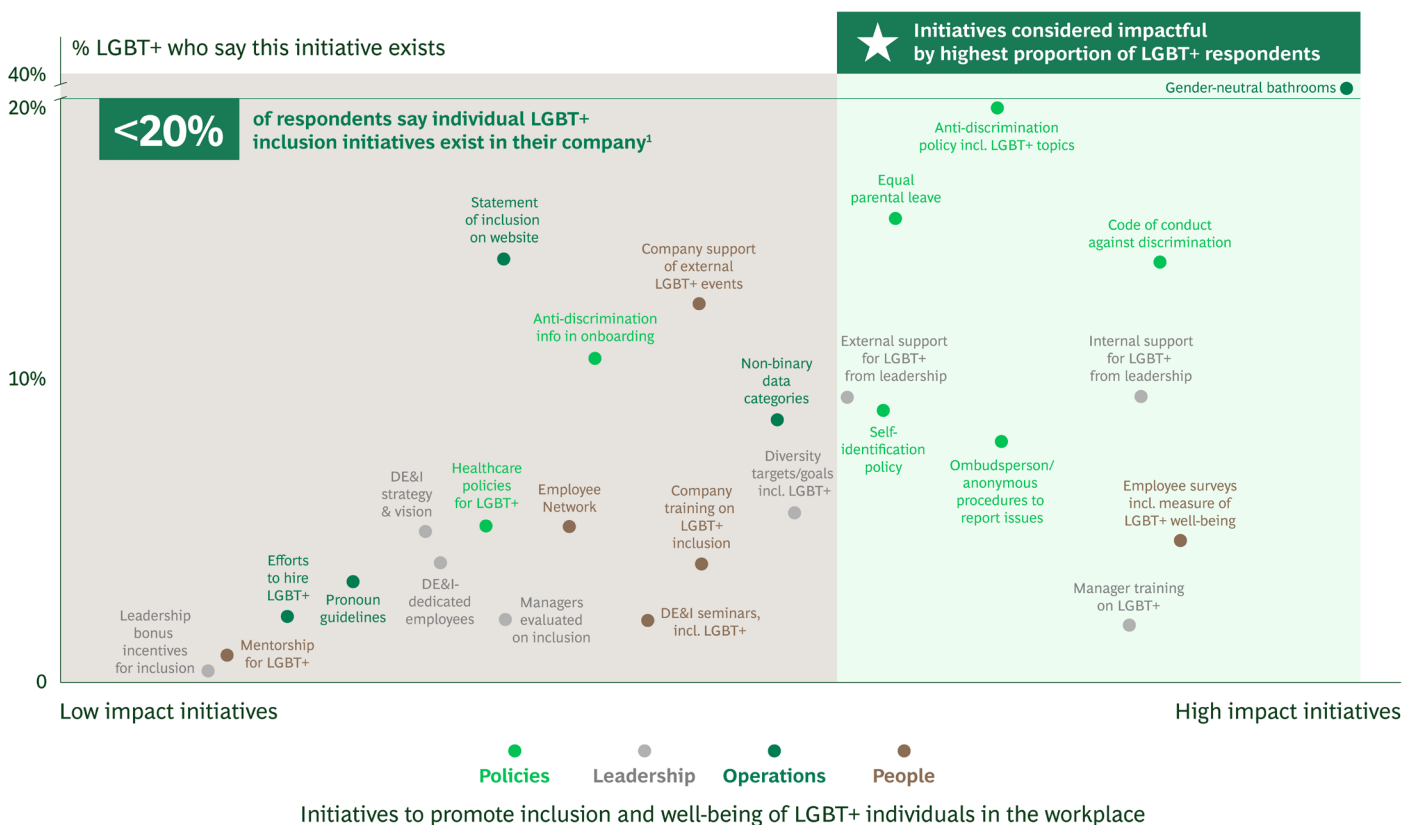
% LGBT+ who say this initiative exists

Initiatives considered impactful by highest proportion of LGBT+ respondents

40%
20%
10%
0

<20%
of respondents say individual LGBT+ inclusion initiatives exist in their company¹

Gender-neutral bathrooms

Anti-discrimination policy incl. LGBT+ topics

Equal parental leave

Code of conduct against discrimination

Statement of inclusion on website

Company support of external LGBT+ events

Anti-discrimination info in onboarding

Non-binary data categories

External support for LGBT+ from leadership

Internal support for LGBT+ from leadership

Self-identification policy

Ombudsperson/ anonymous procedures to report issues

Diversity targets/goals incl. LGBT+

Employee surveys incl. measure of LGBT+ well-being

DE&I strategy & vision

Healthcare policies for LGBT+

Employee Network

Company training on LGBT+ inclusion

Efforts to hire LGBT+

Pronoun guidelines

DE&I-dedicated employees

Managers evaluated on inclusion

DE&I seminars, incl. LGBT+

Manager training on LGBT+

Leadership bonus incentives for inclusion

Mentorship for LGBT+

Low impact initiatives

High impact initiatives

Policies
Leadership
Operations
People

Initiatives to promote inclusion and well-being of LGBT+ individuals in the workplace